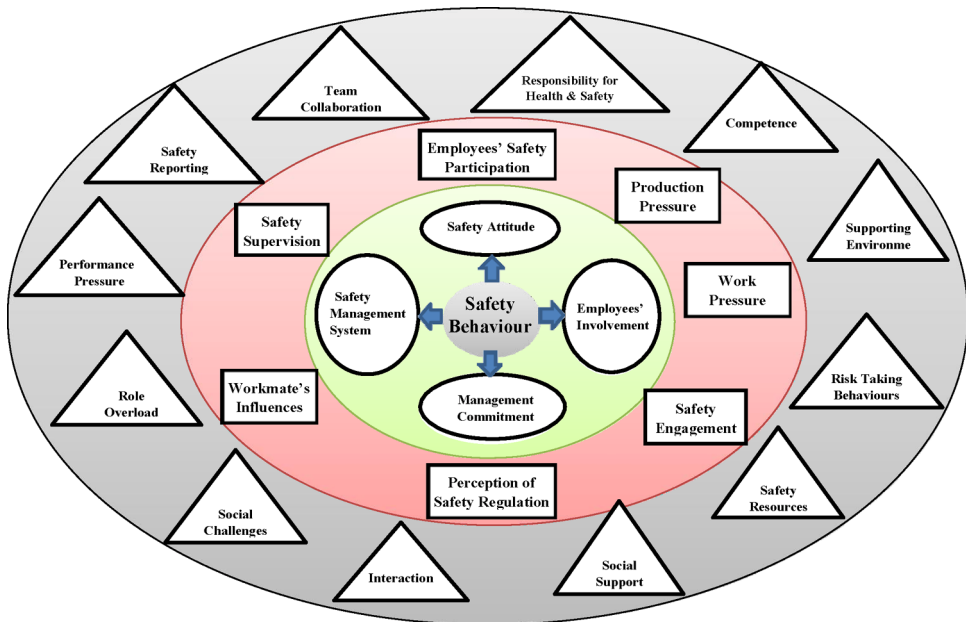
Team Collaboration

Responsibility for Health & Safety

Competence

Safety Reporting

Employees' Safety Participation

Production Pressure

Supporting Environme

Safety Supervision

Safety Attitude

Performance Pressure

Safety Management System

Safety Behaviour

Employees' Involvement

Work Pressure

Management Commitment

Risk Taking Behaviours

Role Overload

Workmate's Influences

Safety Engagement

Perception of Safety Regulation

Safety Resources

Social Challenges

Interaction

Social Support